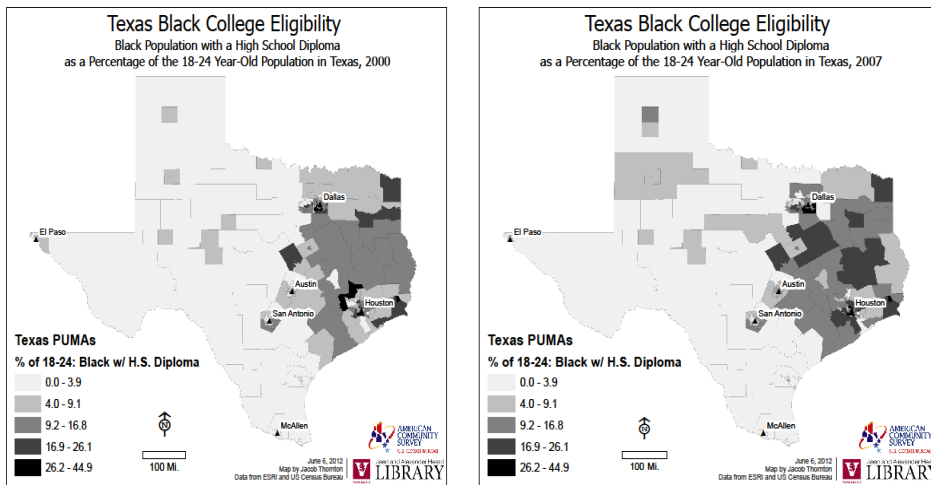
Texas Black College Eligibility
Black Population with a High School Diploma
as a Percentage of the 18-24 Year-Old Population in Texas, 2000

Dallas
El Paso
Austin
Houston
San Antonio
McAllen

Texas PUMAs
% of 18-24: Black w/ H.S. Diploma
0.0 - 3.9
4.0 - 9.1
9.2 - 16.8
16.9 - 26.1
26.2 - 44.9

N
100 Mi.

June 6, 2012
Map by Jacob Thornton
Data from ESRI and US Census Bureau

AMERICAN COMMUNITY SURVEY
U.S. CENSUS BUREAU
Leonard and Alexander Heard
LIBRARY

Texas Black College Eligibility
Black Population with a High School Diploma
as a Percentage of the 18-24 Year-Old Population in Texas, 2007

Dallas
El Paso
Austin
Houston
San Antonio
McAllen

Texas PUMAs
% of 18-24: Black w/ H.S. Diploma
0.0 - 3.9
4.0 - 9.1
9.2 - 16.8
16.9 - 26.1
26.2 - 44.9

N
100 Mi.

June 6, 2012
Map by Jacob Thornton
Data from ESRI and US Census Bureau

AMERICAN COMMUNITY SURVEY
U.S. CENSUS BUREAU
Leonard and Alexander Heard
LIBRARY